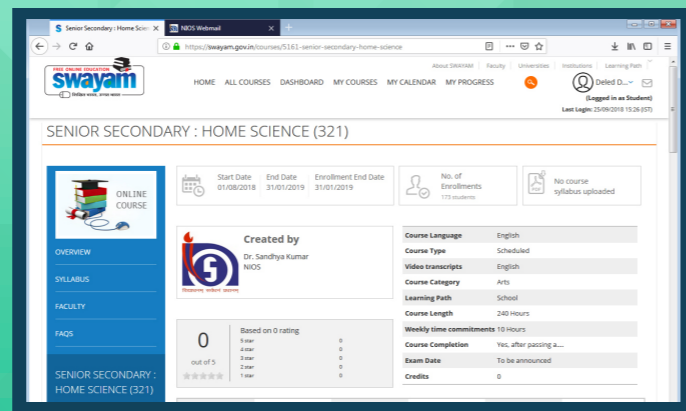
Senior Secondary : Home Scien ×
NIOS Webmail ×
https://swayam.gov.in/courses/5161-senior-secondary-home-science

FREE ONLINE EDUCATION
swayam

About SWAYAM | Faculty | Universities | Institutions | Learning Path

HOME ALL COURSES DASHBOARD MY COURSES MY CALENDAR MY PROGRESS

Deled D...
(Logged in as Student)
Last Login: 25/09/2018 15:26 (IST)

SENIOR SECONDARY : HOME SCIENCE (321)

ONLINE COURSE

Start Date 01/08/2018 | End Date 31/01/2019 | Enrollment End Date 31/01/2019

No. of Enrollments
173 students

No course syllabus uploaded

OVERVIEW

SYLLABUS

FACULTY

FAQS

SENIOR SECONDARY : HOME SCIENCE (321)

Created by
Dr. Sandhya Kumar
NIOS

| | |
|---|---|
| Course Language | English |
| Course Type | Scheduled |
| Video transcripts | English |
| Course Category | Arts |
| Learning Path | School |
| Course Length | 240 Hours |
| Weekly time commitments | 10 Hours |
| Course Completion | Yes, after passing a.... |
| Exam Date | To be announced |
| Credits | 0 |

0
out of 5

Based on 0 rating
5 star 0
4 star 0
3 star 0
2 star 0
1 star 0